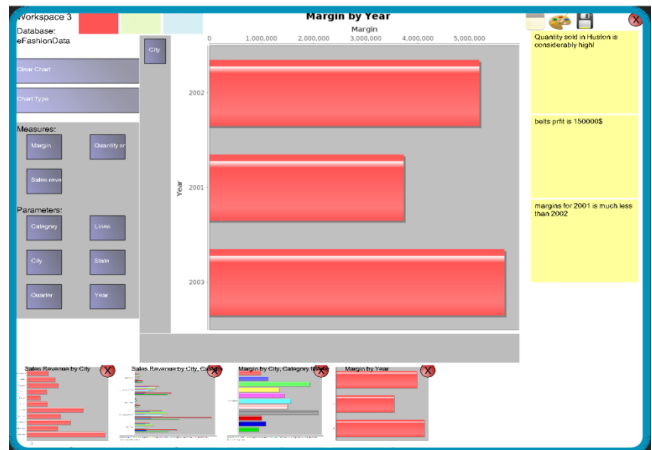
Workspace 3
Database:
eFashionData

Clear Chart

Chart Type

Measures:
Margin
Quantity sc
Sales reve

Parameters:
Category
Lines
City
State
Quarter
Year

Margin by Year
City
Margin
0 1,000,000 2,000,000 3,000,000 4,000,000 5,000,000
Year
2002
2001
2003

Quantity sold in Huston is considerably high!

belts prfit is 150000$

margins for 2001 is much less than 2002

Sales Revenue by City
Sales Revenue by City, Category
Margin by City, Category Margin
Margin by Year